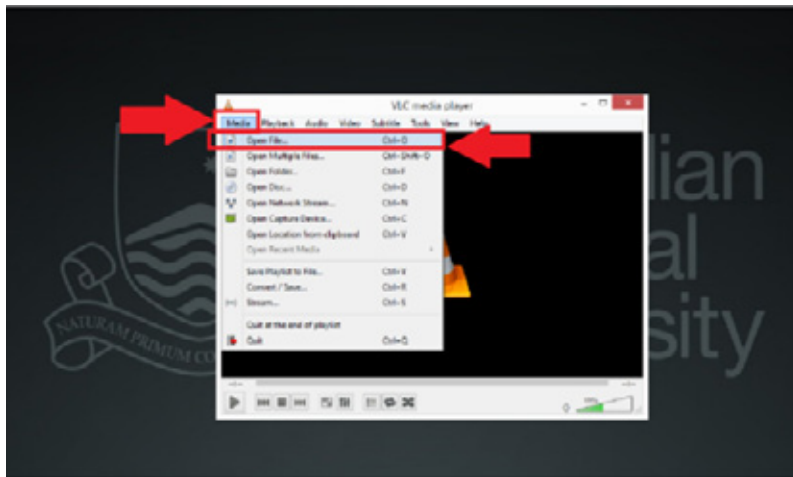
VLC media player

Media Playback Audio Video Subtitle Tools View Help

Open File... Ctrl+O
Open Multiple Files... Ctrl+Shift+O
Open Folder... Ctrl+F
Open Disc... Ctrl+D
Open Network Stream... Ctrl+N
Open Capture Device... Ctrl+C
Open Location from clipboard Ctrl+V
Open Recent Media
Save Playlist to File... Ctrl+Y
Convert / Save... Ctrl+R
Stream... Ctrl+S
Quit at the end of playlist
Quit Ctrl+Q

NATURAM PRIMUM CO

lian
al
sity